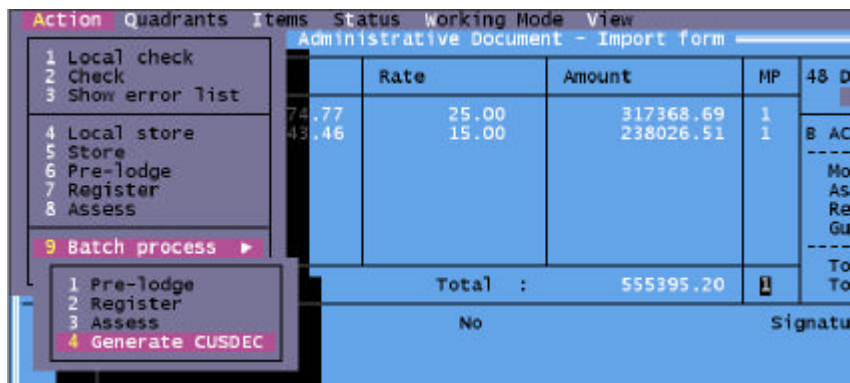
Action Quadrants Items Status Working Mode View

1 Local check
2 Check
3 Show error list

4 Local store
5 Store
6 Pre-lodge
7 Register
8 Assess

9 Batch process ▶

1 Pre-lodge
2 Register
3 Assess
4 Generate CUSDEC

Administrative Document - Import form

| | Rate | Amount | MP |
|---|---|---|---|
| 74.77 | 25.00 | 317368.69 | 1 |
| 43.46 | 15.00 | 238026.51 | 1 |
| | Total : | 555395.20 | 1 |

48 D

B AC

Mo
As
Re
Gu

To
To

No

Signatu